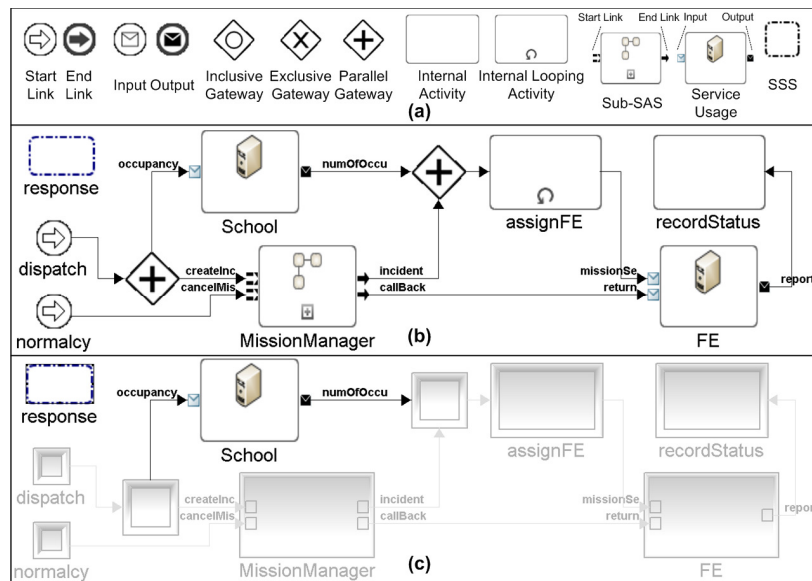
Start Link
End Link
Input
Output
Inclusive Gateway
Exclusive Gateway
Parallel Gateway
Internal Activity
Internal Looping Activity
Start Link
End Link
Input
Output
Sub-SAS
Service Usage
SSS
(a)

response
occupancy
numOfOccu
School
assignFE
recordStatus
dispatch
createInc
cancelMis
incident
callBack
missionSe
return
repor
normalcy
MissionManager
(b)
FE

response
occupancy
numOfOccu
School
assignFE
recordStatus
dispatch
createInc
cancelMis
incident
callBack
missionSe
return
repor
normalcy
MissionManager
(c)
FE